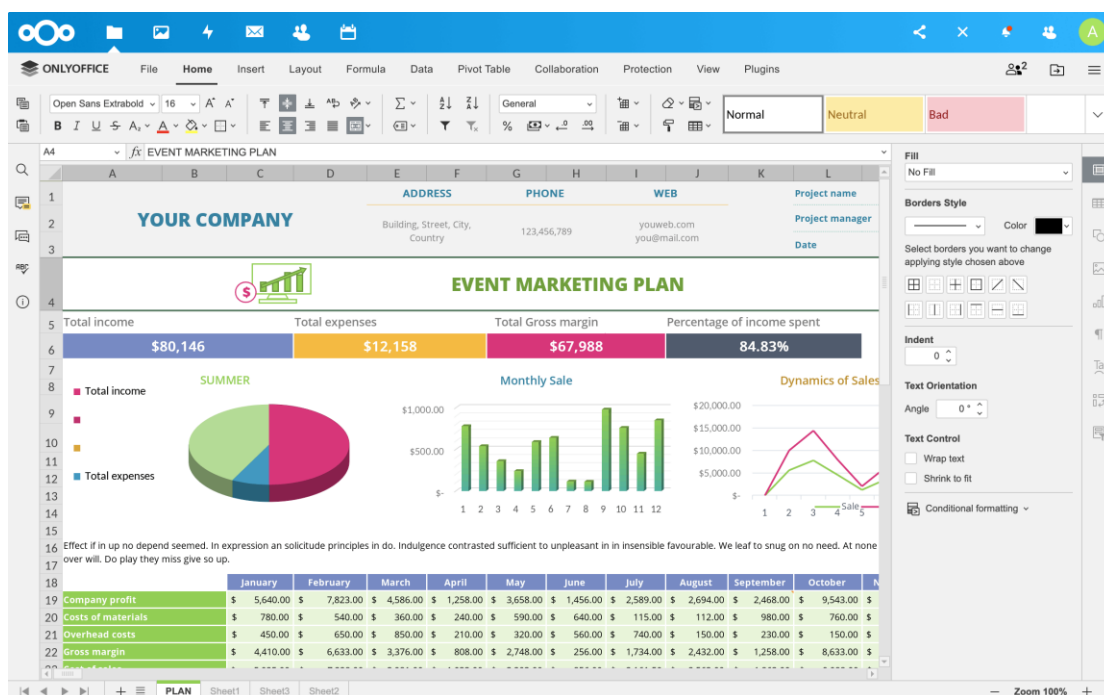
ONLYOFFICE File Home Insert Layout Formula Data Pivot Table Collaboration Protection View Plugins

Open Sans Extrabold 16 General Normal Neutral Bad

A4 EVENT MARKETING PLAN

A B C D E F G H I J K L

YOUR COMPANY

ADDRESS
Building, Street, City, Country

PHONE
123,456,789

WEB
youweb.com
you@mail.com

Project name
Project manager
Date

EVENT MARKETING PLAN

| Total income | Total expenses | Total Gross margin | Percentage of income spent |
|---|---|---|---|
| $80,146 | $12,158 | $67,988 | 84.83% |

SUMMER
Total income
Total expenses

Monthly Sale
$1,000.00
$500.00
$-
1 2 3 4 5 6 7 8 9 10 11 12

Dynamics of Sales
$20,000.00
$15,000.00
$10,000.00
$5,000.00
$-
1 2 3 4 5
Sale

Effect if in up no depend seemed. In expression an solicitude principles in do. Indulgence contrasted sufficient to unpleasant in in insensible favourable. We leaf to snug on no need. At none over will. Do play they miss give so up.

| | January | February | March | April | May | June | July | August | September | October |
|---|---|---|---|---|---|---|---|---|---|---|
| Company profit | $ 5,640.00 | $ 7,823.00 | $ 4,586.00 | $ 1,258.00 | $ 3,658.00 | $ 1,456.00 | $ 2,589.00 | $ 2,694.00 | $ 2,468.00 | $ 9,543.00 |
| Costs of materials | $ 780.00 | $ 540.00 | $ 360.00 | $ 240.00 | $ 590.00 | $ 640.00 | $ 115.00 | $ 112.00 | $ 980.00 | $ 760.00 |
| Overhead costs | $ 450.00 | $ 650.00 | $ 850.00 | $ 210.00 | $ 320.00 | $ 560.00 | $ 740.00 | $ 150.00 | $ 230.00 | $ 150.00 |
| Gross margin | $ 4,410.00 | $ 6,633.00 | $ 3,376.00 | $ 808.00 | $ 2,748.00 | $ 256.00 | $ 1,734.00 | $ 2,432.00 | $ 1,258.00 | $ 8,633.00 |

PLAN Sheet1 Sheet3 Sheet2
Zoom 100%

Fill
No Fill
Borders Style
Color
Select borders you want to change applying style chosen above
Indent
0
Text Orientation
Angle 0 °
Text Control
Wrap text
Shrink to fit
Conditional formatting